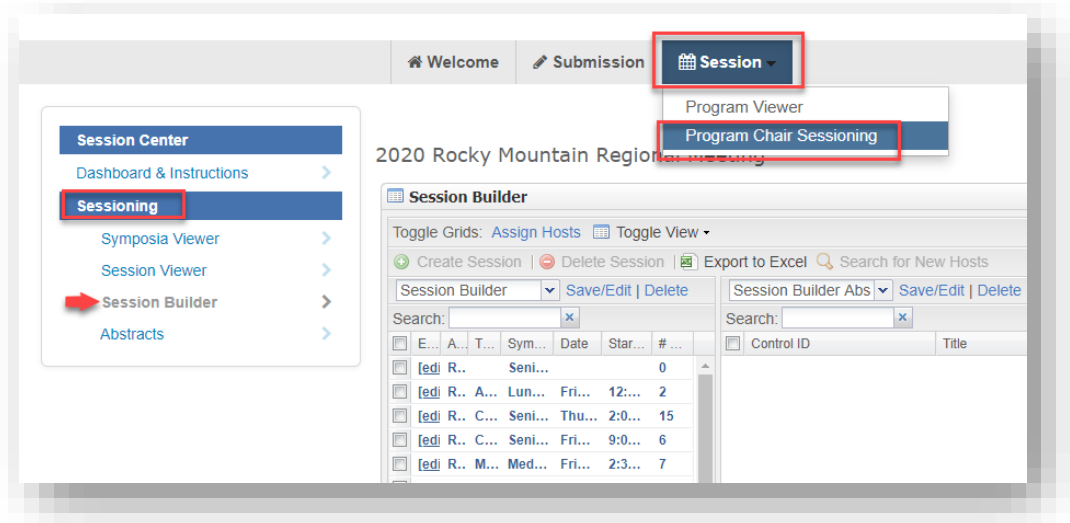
Welcome Submission Session

Program Viewer
Program Chair Sessioning

Session Center
Dashboard & Instructions
Sessioning
Symposia Viewer
Session Viewer
Session Builder
Abstracts

2020 Rocky Mountain Regional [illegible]

Session Builder

Toggle Grids: Assign Hosts Toggle View
Create Session | Delete Session | Export to Excel Search for New Hosts

Session Builder Save/Edit | Delete
Search: x

| E... | A... | T... | Sym... | Date | Star... | # ... |
|---|---|---|---|---|---|---|
| [edi | R.. | | Seni... | | | 0 |
| [edi | R.. | A... | Lun... | Fri... | 12:... | 2 |
| [edi | R.. | C... | Seni... | Thu... | 2:0... | 15 |
| [edi | R.. | C... | Seni... | Fri... | 9:0... | 6 |
| [edi | R.. | M... | Med... | Fri... | 2:3... | 7 |

Session Builder Abs Save/Edit | Delete
Search: x

| Control ID | Title |
|---|---|